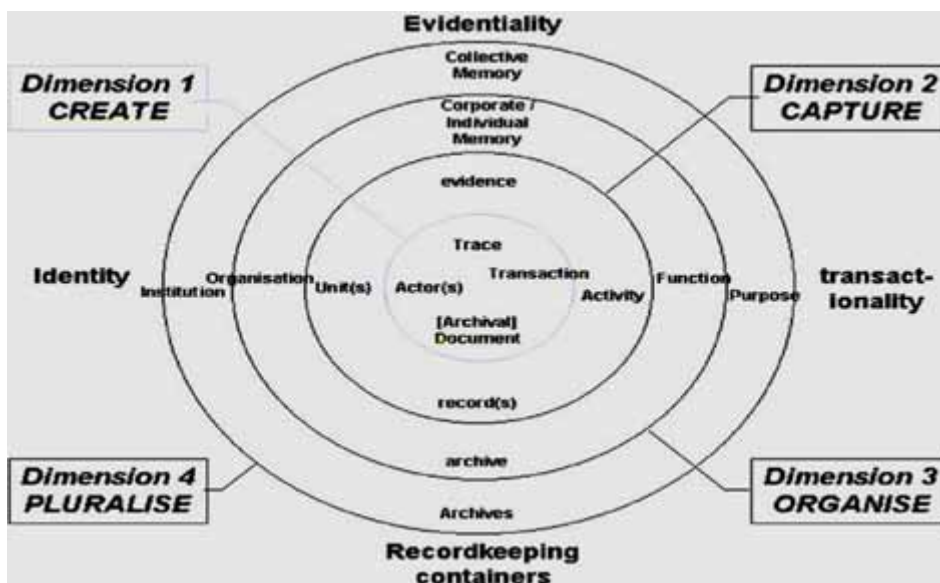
Evidentiality

Dimension 1
CREATE

Dimension 2
CAPTURE

Collective Memory

Corporate / Individual Memory

evidence

Trace

Identity

Institution

Organisation

Unit(s)

Actor(s)

Transaction

Activity

Function

Purpose

transactionality

[Archival] Document

record(s)

archive

Archives

Dimension 4
PLURALISE

Dimension 3
ORGANISE

Recordkeeping containers